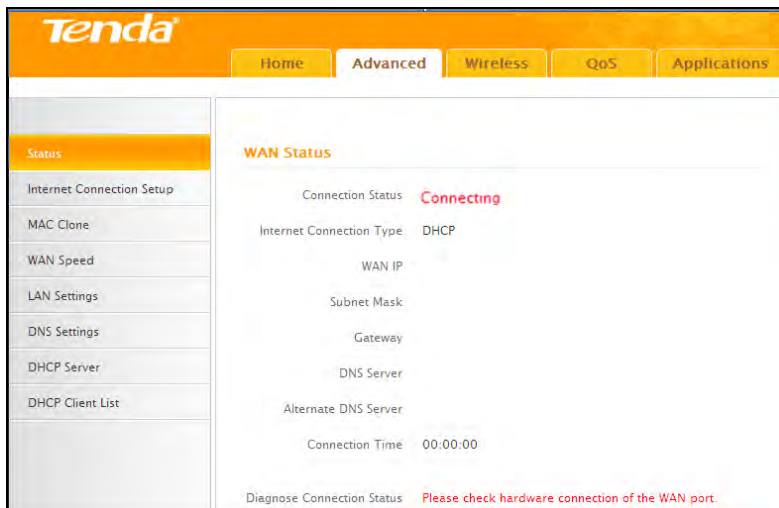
Tenda

Home
Advanced
Wireless
QoS
Applications

Status
Internet Connection Setup
MAC Clone
WAN Speed
LAN Settings
DNS Settings
DHCP Server
DHCP Client List

WAN Status

| | |
|---|---|
| Connection Status | Connecting |
| Internet Connection Type | DHCP |
| WAN IP | |
| Subnet Mask | |
| Gateway | |
| DNS Server | |
| Alternate DNS Server | |
| Connection Time | 00:00:00 |
| Diagnose Connection Status | Please check hardware connection of the WAN port. |